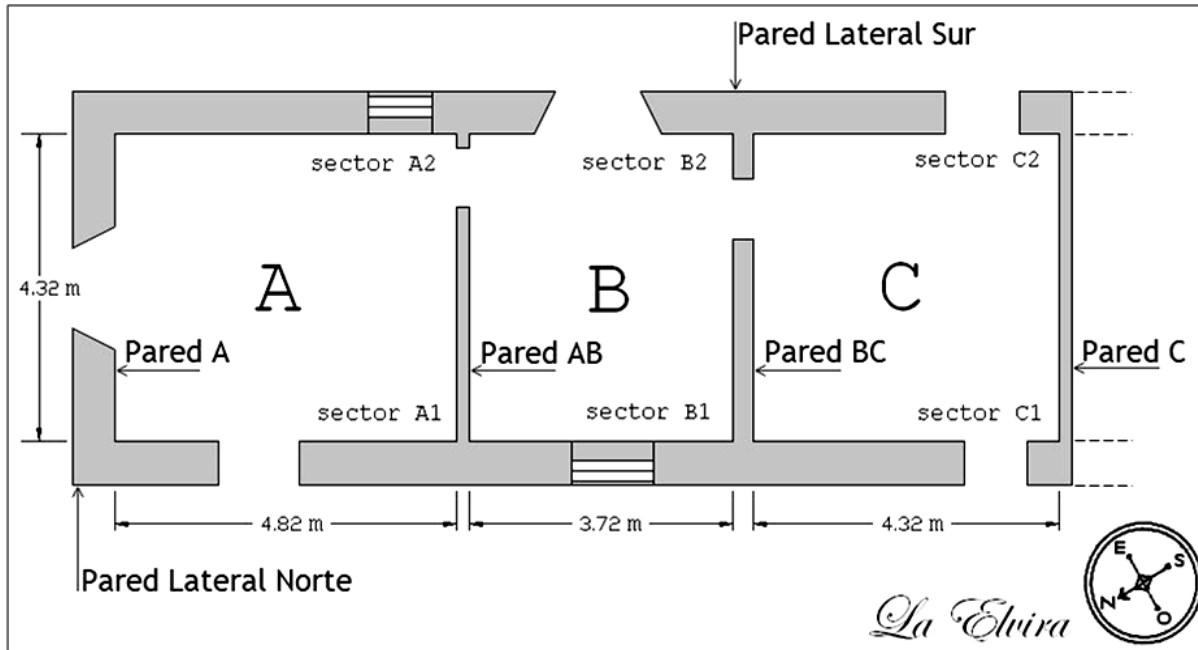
Pared Lateral Sur

sector A2

sector B2

sector C2

4.32 m

A

B

C

Pared A

Pared AB

Pared BC

Pared C

sector A1

sector B1

sector C1

4.82 m

3.72 m

4.32 m

Pared Lateral Norte

La Elvira

E

S

N

O